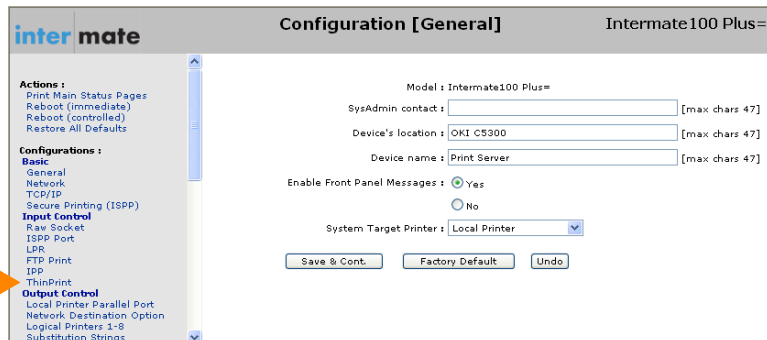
inter mate

Configuration [General]

Intermate100 Plus=

Actions :
Print Main Status Pages
Reboot (immediate)
Reboot (controlled)
Restore All Defaults

Configurations :
Basic
General
Network
TCP/IP
Secure Printing (ISPP)
Input Control
Raw Socket
ISPP Port
LPR
FTP Print
IPP
ThinPrint
Output Control
Local Printer Parallel Port
Network Destination Option
Logical Printers 1-8
Substitution Strings

Model : Intermate100 Plus=

SysAdmin contact : [max chars 47]

Device's location : OKI C5300 [max chars 47]

Device name : Print Server [max chars 47]

Enable Front Panel Messages : Yes

No

System Target Printer : Local Printer

Save & Cont. Factory Default Undo